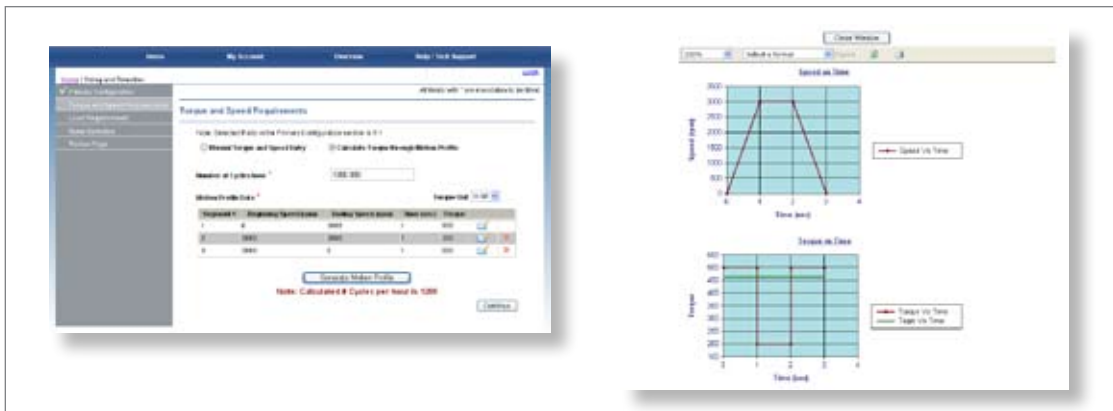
Home My Account Overview Help / Tech Support

Home | Sizing and Selection

Logout

Primary Configuration

Torque and Speed Requirements

Load Requirements

Gear Selection

Review Page

All fields with * are mandatory to be filled

Torque and Speed Requirements

Note: Selected Ratio in the Primary Configuration section is 5:1

Manual Torque and Speed Entry

Calculate Torque through Motion Profile

Number of Cycles/hour *

1000.000

Motion Profile Data *

Torque Unit

| Segment # | Beginning Speed (rpm) | Ending Speed (rpm) | Time (sec) | Torque |
|---|---|---|---|---|
| 1 | 0 | 3000 | 1 | 500 |
| 2 | 3000 | 3000 | 1 | 200 |
| 3 | 3000 | 0 | 1 | 500 |

Generate Motion Profile

Note: Calculated # Cycles per hour is 1200

Continue

Close Window

100%

Select a format

Export

Speed vs Time

3500 3000 2500 2000 1500 1000 500 0

Speed (rpm)

0 1 2 3 4

Time (sec)

Speed Vs Time

Torque vs Time

600 550 500 450 400 350 300 250 200 150

Torque

0 1 2 3 4

Time (sec)

Torque Vs Time

Tnom Vs Time